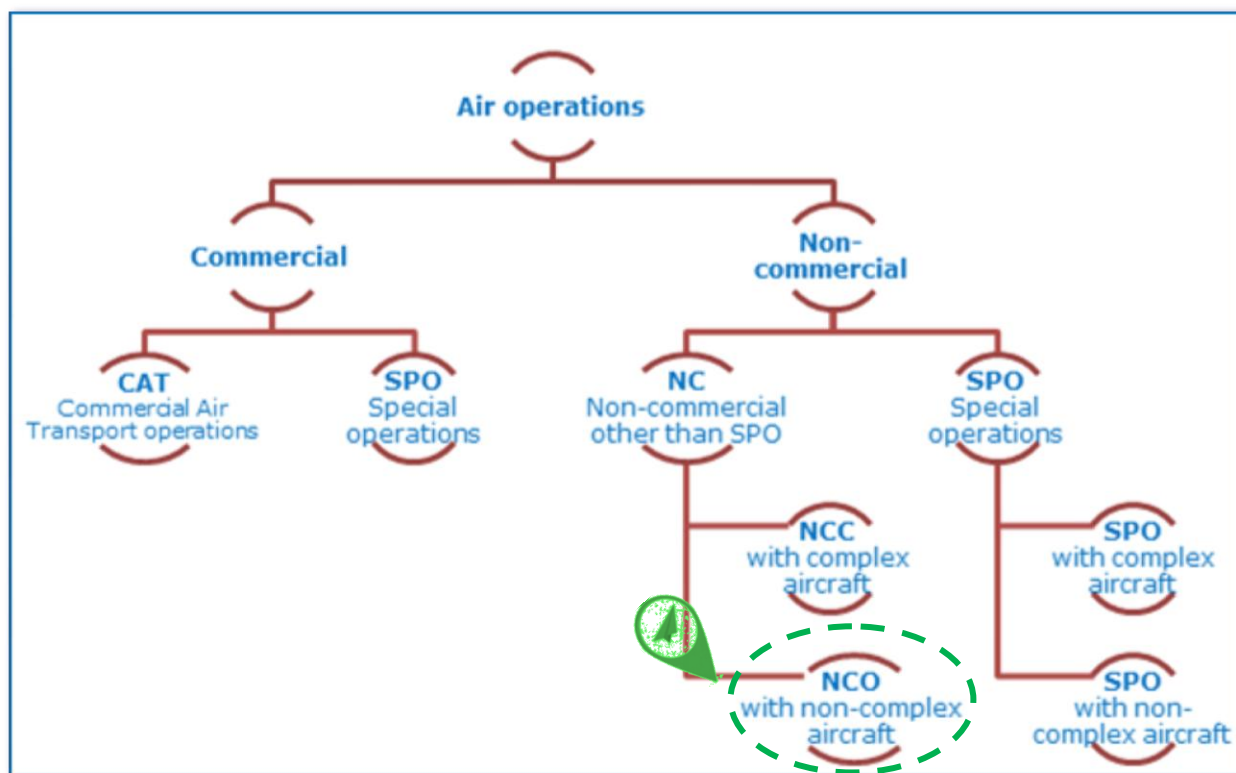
Air operations

Commercial

Non-commercial

CAT
Commercial Air Transport operations

SPO
Special operations

NC
Non-commercial other than SPO

SPO
Special operations

NCC
with complex aircraft

SPO
with complex aircraft

NCO
with non-complex aircraft

SPO
with non-complex aircraft